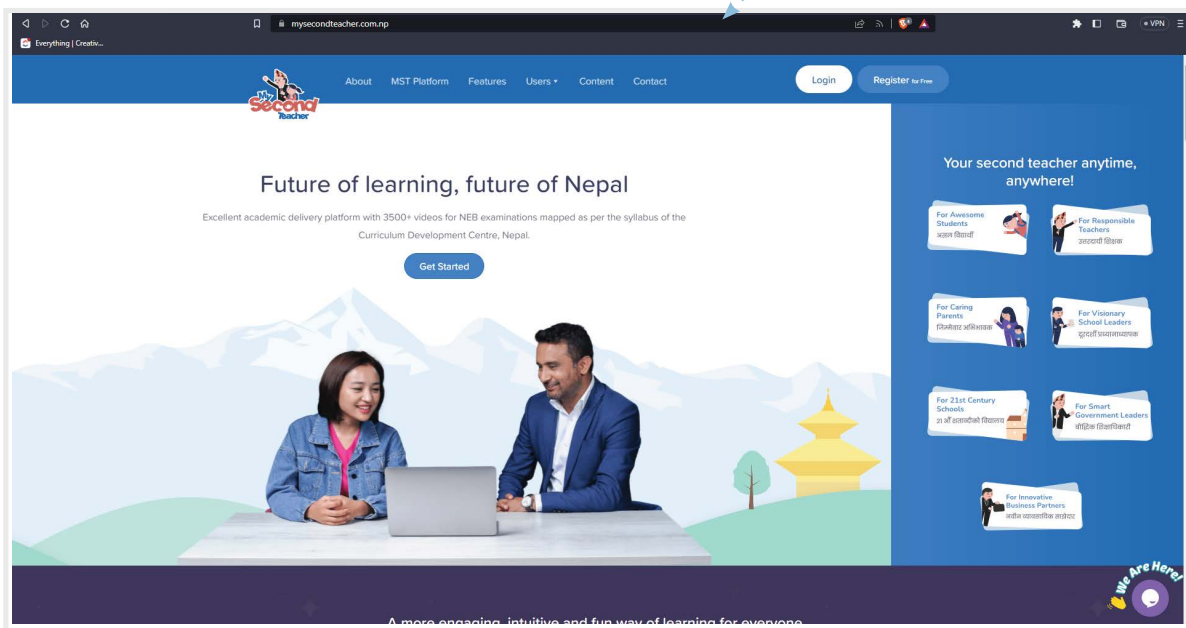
mysecondteacher.com.np

VPN

Everything | Creativ...

My Second Teacher

About MST Platform Features Users Content Contact

Login Register for Free

Future of learning, future of Nepal

Excellent academic delivery platform with 3500+ videos for NEB examinations mapped as per the syllabus of the Curriculum Development Centre, Nepal.

Get Started

Your second teacher anytime, anywhere!

For Awesome Students
अव्वल विद्यार्थी

For Responsible Teachers
उत्तरदायी शिक्षक

For Caring Parents
जिम्मेवार अभिभावक

For Visionary School Leaders
दूरदर्शी प्रधानाध्यापक

For 21st Century Schools
२१ औं शताब्दीको विद्यालय

For Smart Government Leaders
बौद्धिक शिक्षाधिकारी

For Innovative Business Partners
नवीन व्यावसायिक साझेदार

We Are Here!

A more engaging, intuitive and fun way of learning for everyone